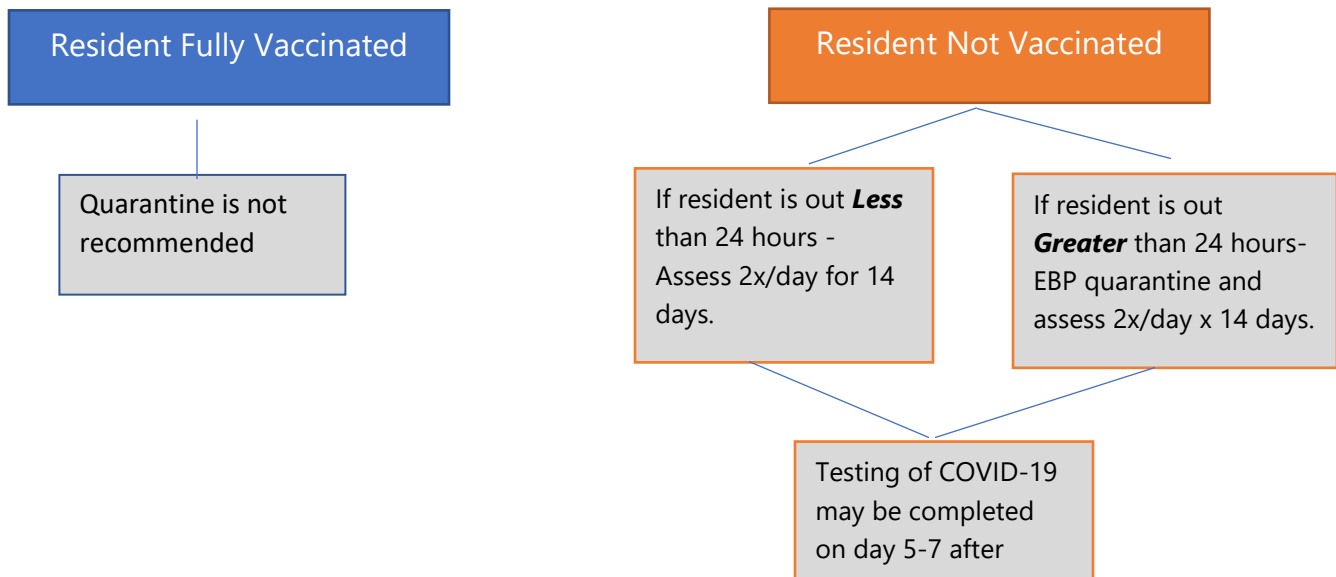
Resident Fully Vaccinated

Quarantine is not recommended

Resident Not Vaccinated

If resident is out ***Less*** than 24 hours - Assess 2x/day for 14 days.

If resident is out ***Greater*** than 24 hours-EBP quarantine and assess 2x/day x 14 days.

Testing of COVID-19 may be completed on day 5-7 after